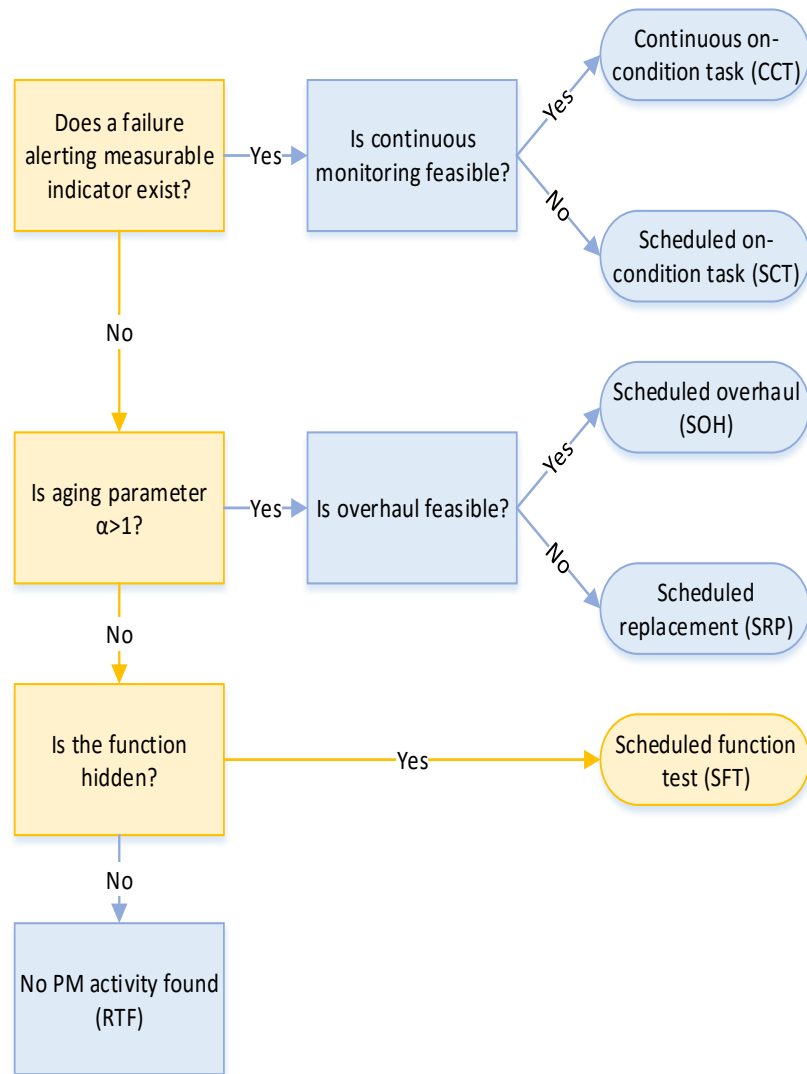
Does a failure alerting measurable indicator exist?

Yes

Is continuous monitoring feasible?

Yes

Continuous on-condition task (CCT)

No

Scheduled on-condition task (SCT)

No

Is aging parameter $\alpha>1$?

Yes

Is overhaul feasible?

Yes

Scheduled overhaul (SOH)

No

Scheduled replacement (SRP)

No

Is the function hidden?

Yes

Scheduled function test (SFT)

No

No PM activity found (RTF)